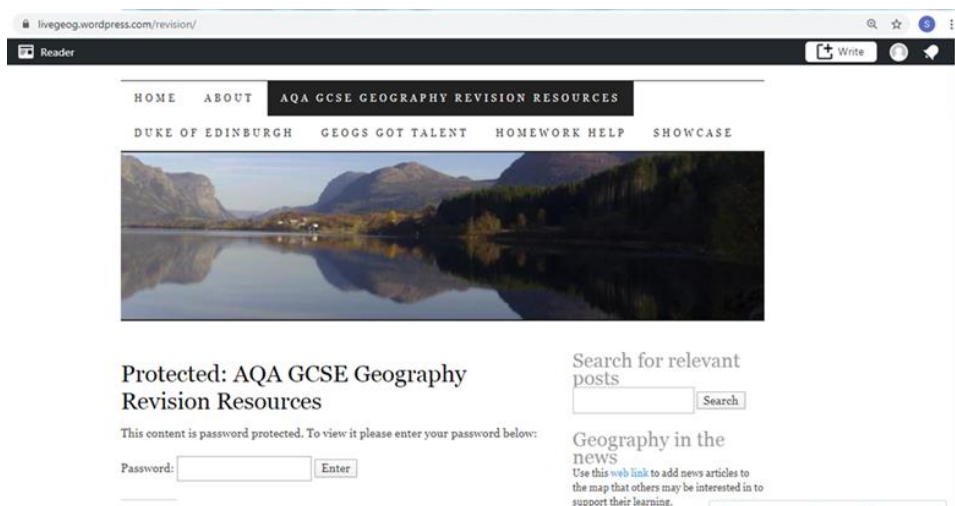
livegeog.wordpress.com/revision/

Reader

Write

HOME ABOUT AQA GCSE GEOGRAPHY REVISION RESOURCES

DUKE OF EDINBURGH GEOGS GOT TALENT HOMEWORK HELP SHOWCASE

Protected: AQA GCSE Geography Revision Resources

This content is password protected. To view it please enter your password below:

Password: Enter

Search for relevant posts

Search

Geography in the news

Use this web link to add news articles to the map that others may be interested in to support their learning.